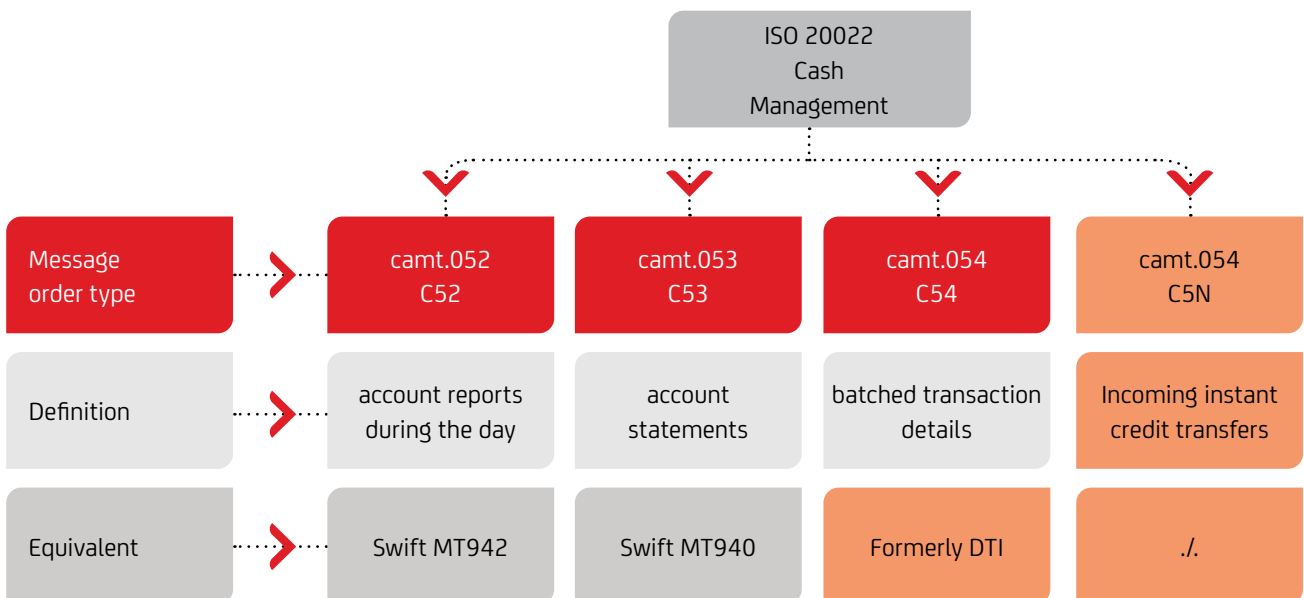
ISO 20022
Cash
Management

Message order type

camt.052
C52

camt.053
C53

camt.054
C54

camt.054
C5N

Definition

account reports during the day

account statements

batched transaction details

Incoming instant credit transfers

Equivalent

Swift MT942

Swift MT940

Formerly DTI

./.